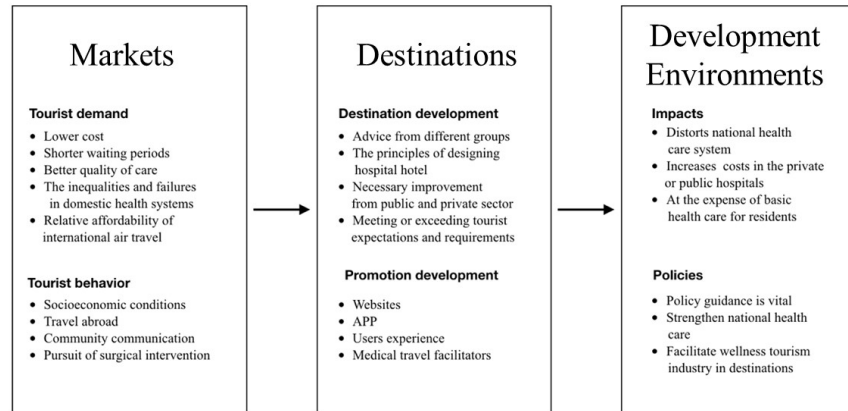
Markets

Tourist demand
- Lower cost
- Shorter waiting periods
- Better quality of care
- The inequalities and failures in domestic health systems
- Relative affordability of international air travel

Tourist behavior
- Socioeconomic conditions
- Travel abroad
- Community communication
- Pursuit of surgical intervention

Destinations

Destination development
- Advice from different groups
- The principles of designing hospital hotel
- Necessary improvement from public and private sector
- Meeting or exceeding tourist expectations and requirements

Promotion development
- Websites
- APP
- Users experience
- Medical travel facilitators

Development Environments

Impacts
- Distorts national health care system
- Increases costs in the private or public hospitals
- At the expense of basic health care for residents

Policies
- Policy guidance is vital
- Strengthen national health care
- Facilitate wellness tourism industry in destinations